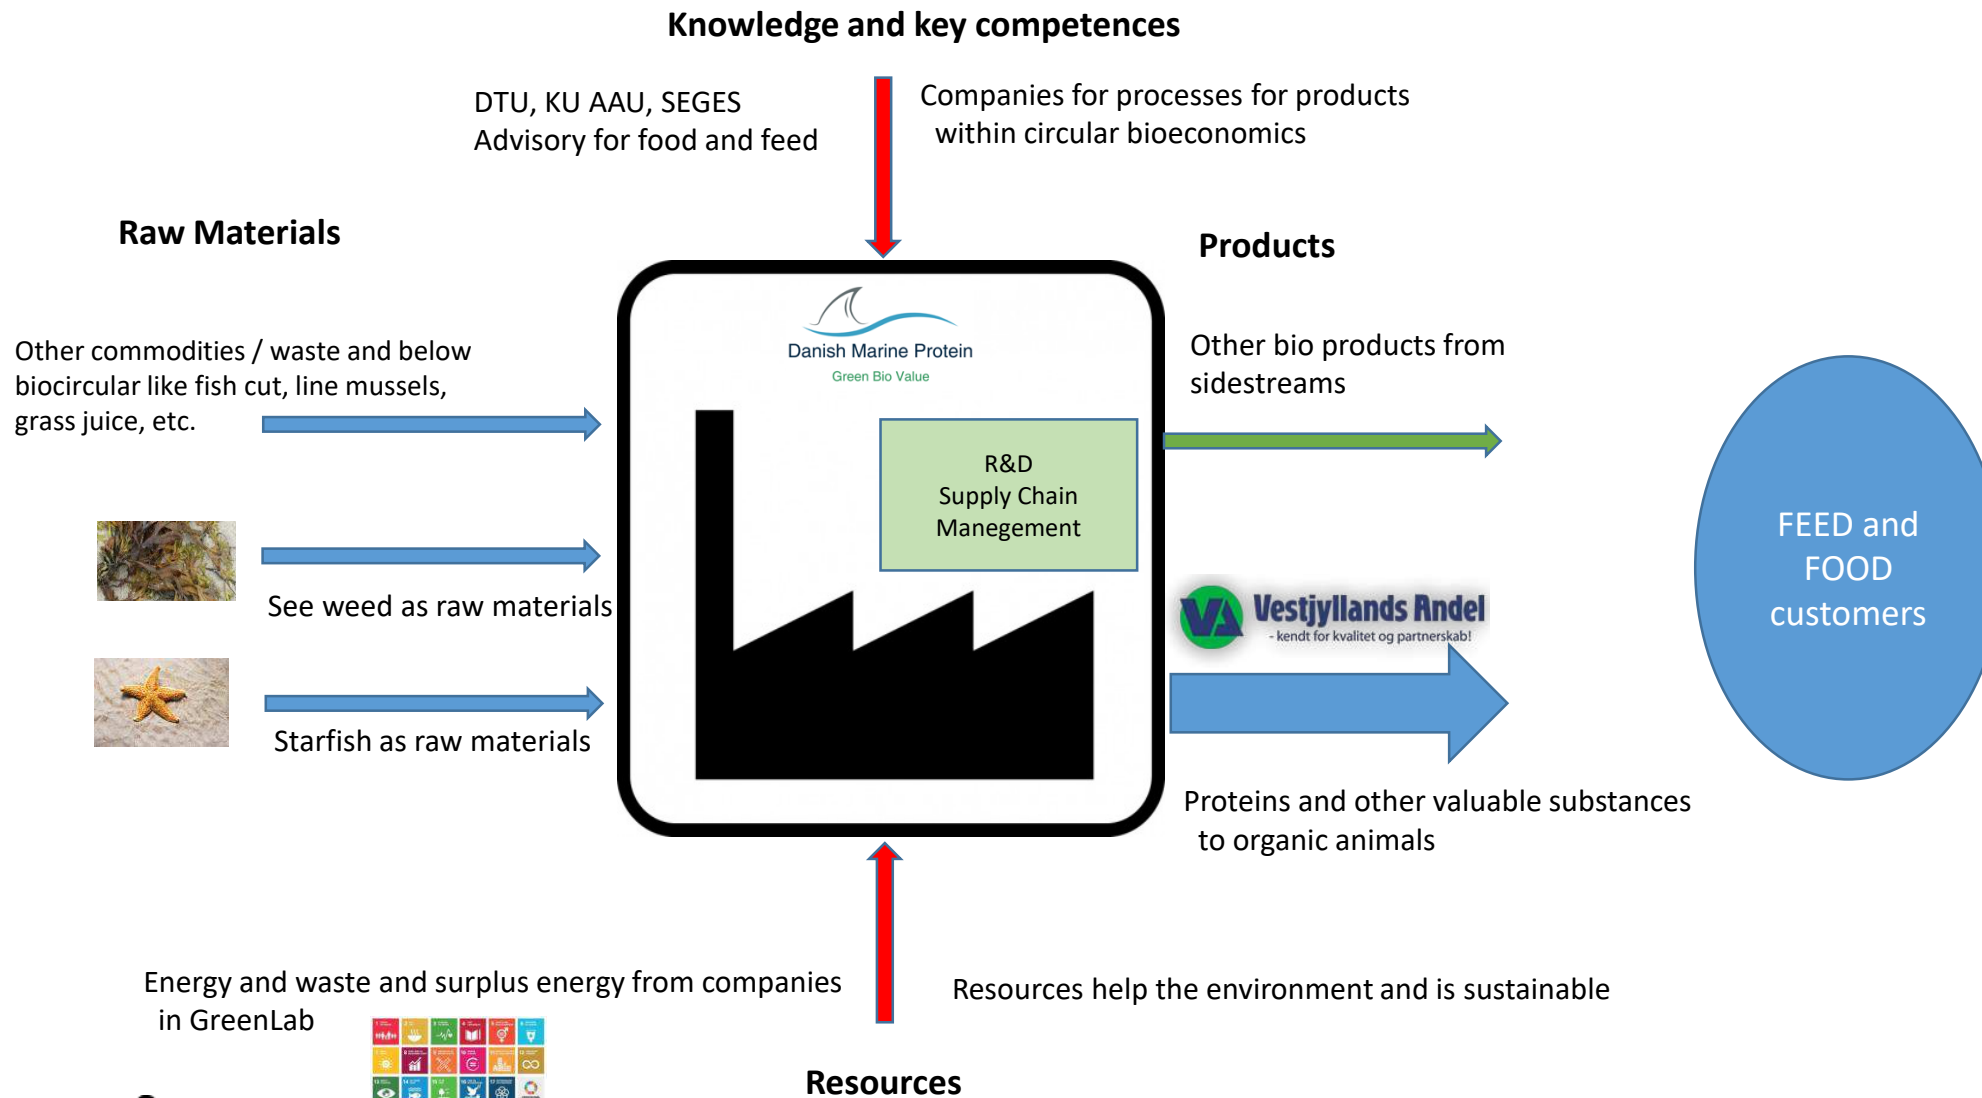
Knowledge and key competences

DTU, KU AAU, SEGES
Advisory for food and feed

Companies for processes for products within circular bioeconomics

Raw Materials

Products

Danish Marine Protein
Green Bio Value

Other commodities / waste and below biocircular like fish cut, line mussels, grass juice, etc.

Other bio products from sidestreams

R&D
Supply Chain
Manegement

See weed as raw materials

Vestjyllands Andel
- kendt for kvalitet og partnerskab!

FEED and FOOD customers

Starfish as raw materials

Proteins and other valuable substances to organic animals

Energy and waste and surplus energy from companies in GreenLab

Resources help the environment and is sustainable

Resources